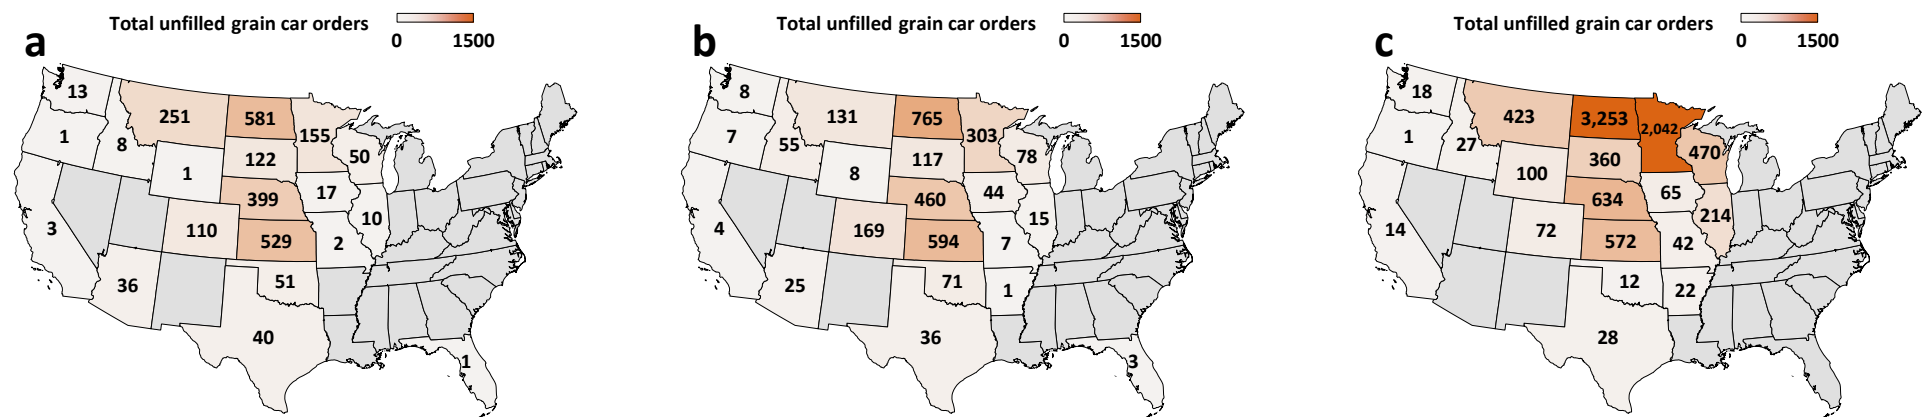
a

Total unfilled grain car orders

0 1500

13
1
8
3
251
581
155
122
50
1
399
17
10
110
529
2
36
51
40
1

b

Total unfilled grain car orders

0 1500

8
7
55
4
131
765
303
117
78
8
460
44
15
169
594
7
25
71
1
36
3

c

Total unfilled grain car orders

0 1500

18
1
27
14
423
3,253
2,042
360
470
100
634
65
214
72
572
42
12
22
28